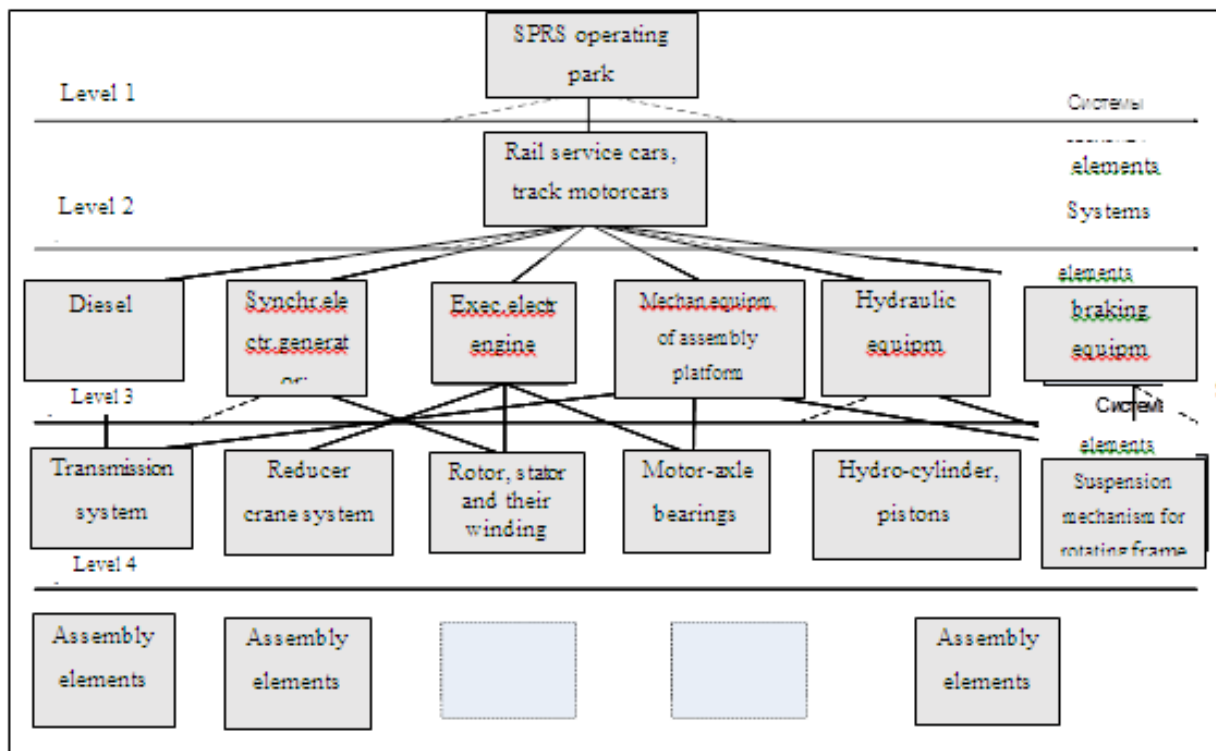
SPRS operating park

Level 1

Системы

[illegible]

elements

Rail service cars, track motorcars

Level 2

Systems

elements

Diesel

Synchr.ele ctr.generat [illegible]

Exec.electr engine

Mechan.equipm. of assembly platform

Hydraulic equipm

braking equipm

Level 3

Систем

elements

Transmission system

Reducer crane system

Rotor, stator and their winding

Motor-axle bearings

Hydro-cylinder, pistons

Suspension mechanism for rotating frame

Level 4

Assembly elements

Assembly elements

Assembly elements